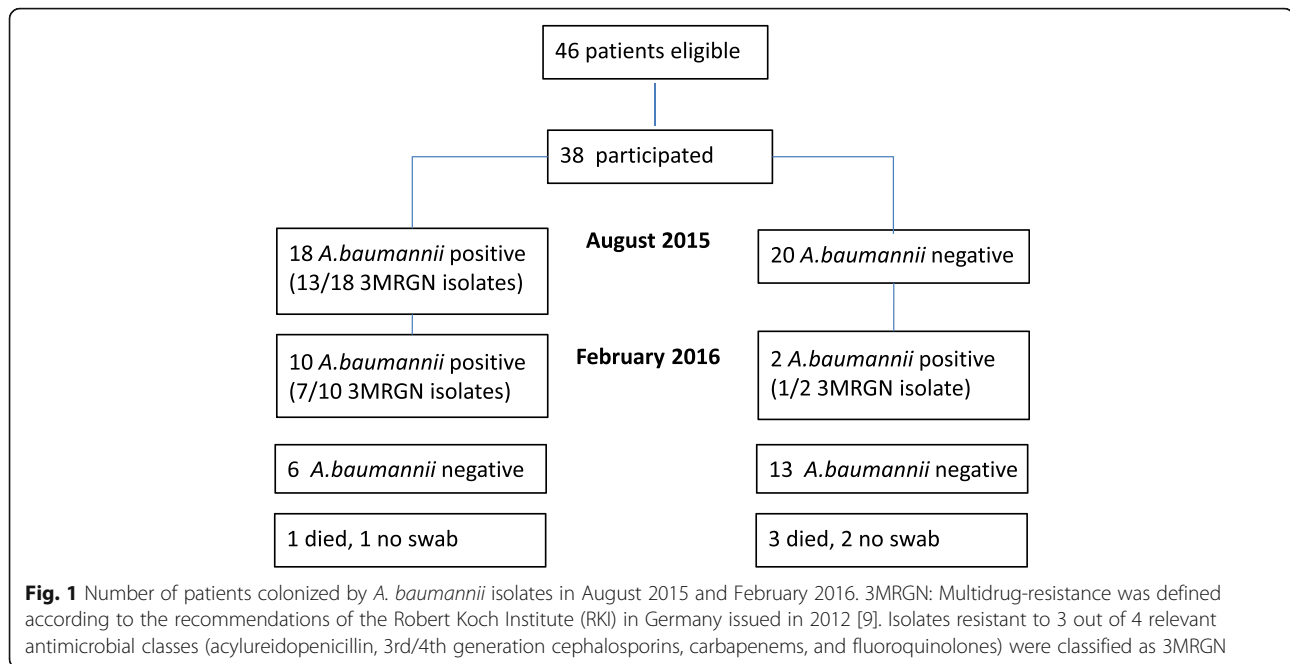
46 patients eligible

38 participated

August 2015

18 *A.baumannii* positive (13/18 3MRGN isolates)

20 *A.baumannii* negative

February 2016

10 *A.baumannii* positive (7/10 3MRGN isolates)

2 *A.baumannii* positive (1/2 3MRGN isolate)

6 *A.baumannii* negative

13 *A.baumannii* negative

1 died, 1 no swab

3 died, 2 no swab

**Fig. 1** Number of patients colonized by *A. baumannii* isolates in August 2015 and February 2016. 3MRGN: Multidrug-resistance was defined according to the recommendations of the Robert Koch Institute (RKI) in Germany issued in 2012 [9]. Isolates resistant to 3 out of 4 relevant antimicrobial classes (acylureidopenicillin, 3rd/4th generation cephalosporins, carbapenems, and fluoroquinolones) were classified as 3MRGN